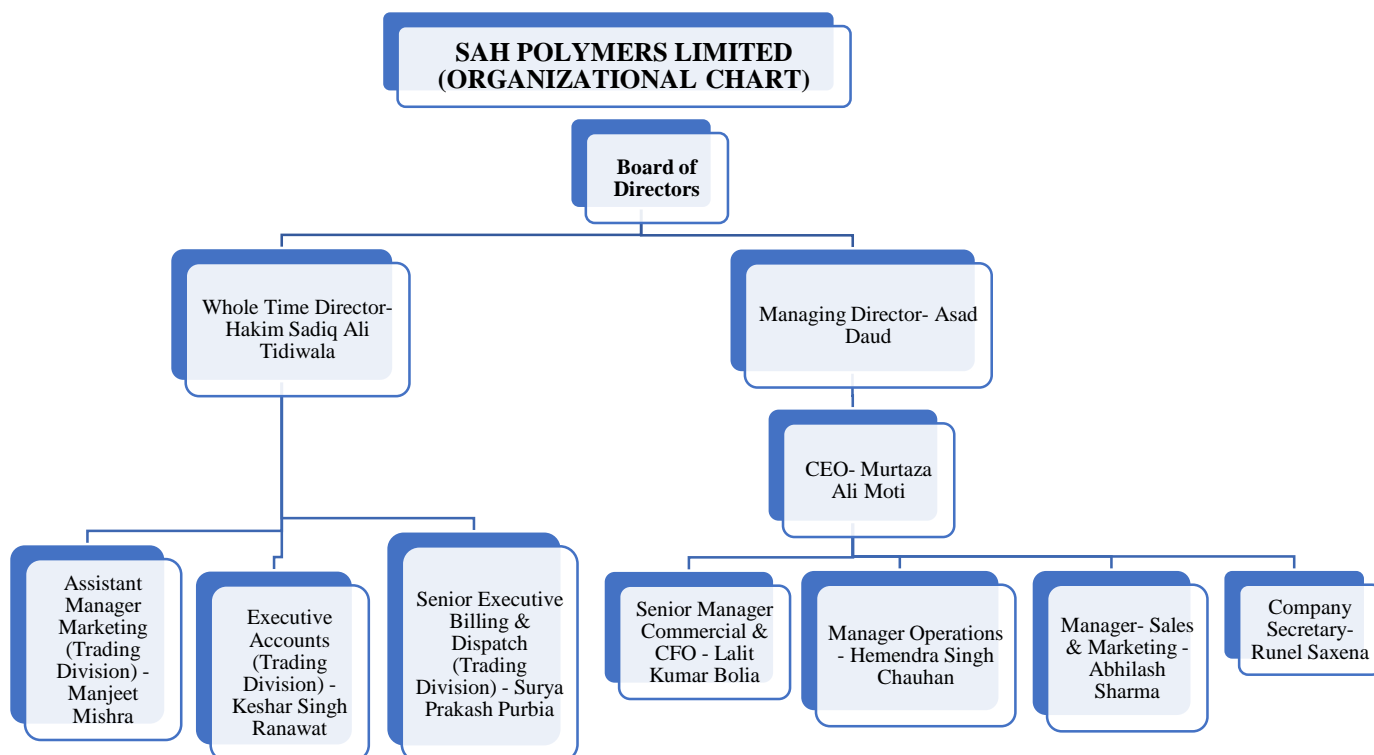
SAH POLYMERS LIMITED (ORGANIZATIONAL CHART)

Board of Directors

Whole Time Director- Hakim Sadiq Ali Tidiwala

Managing Director- Asad Daud

CEO- Murtaza Ali Moti

Assistant Manager Marketing (Trading Division) - Manjeet Mishra

Executive Accounts (Trading Division) - Keshar Singh Ranawat

Senior Executive Billing & Dispatch (Trading Division) - Surya Prakash Purbia

Senior Manager Commercial & CFO - Lalit Kumar Bolia

Manager Operations - Hemendra Singh Chauhan

Manager- Sales & Marketing - Abhilash Sharma

Company Secretary- Runel Saxena